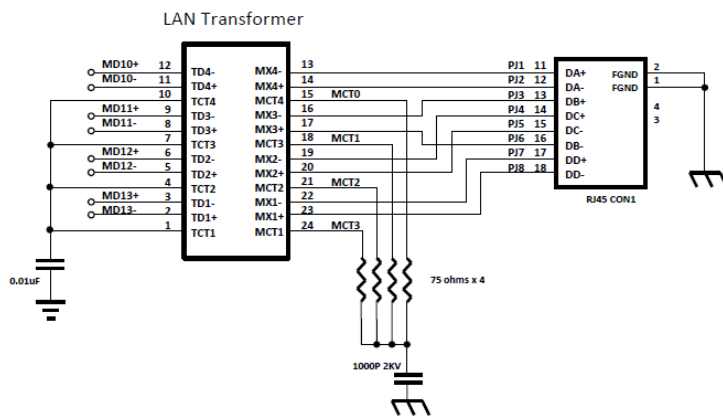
LAN Transformer

MD10+ 12 TD4-
MD10- 11 TD4+
10 TCT4
MD11+ 9 TD3-
MD11- 8 TD3+
7 TCT3
MD12+ 6 TD2-
MD12- 5 TD2+
4 TCT2
MD13+ 3 TD1-
MD13- 2 TD1+
1 TCT1

MX4- 13
MX4+ 14
MCT4 15 MCT0
MX3- 16
MX3+ 17
MCT3 18 MCT1
MX2- 19
MX2+ 20
MCT2 21 MCT2
MX1- 22
MX1+ 23
MCT1 24 MCT3

PJ1 11 DA+
PJ2 12 DA-
PJ3 13 DB+
PJ4 14 DC+
PJ5 15 DC-
PJ6 16 DB-
PJ7 17 DD+
PJ8 18 DD-

FGND 2
FGND 1
4
3

RJ45 CON1

0.01uF

75 ohms x 4

1000P 2KV